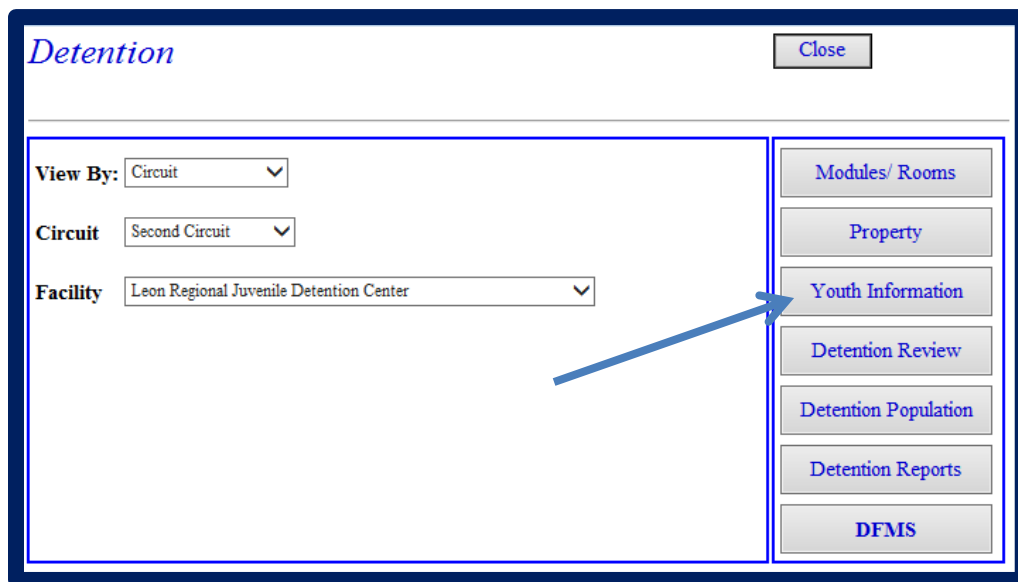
Detention

Close

View By: Circuit

Circuit Second Circuit

Facility Leon Regional Juvenile Detention Center

Modules/ Rooms

Property

Youth Information

Detention Review

Detention Population

Detention Reports

DFMS